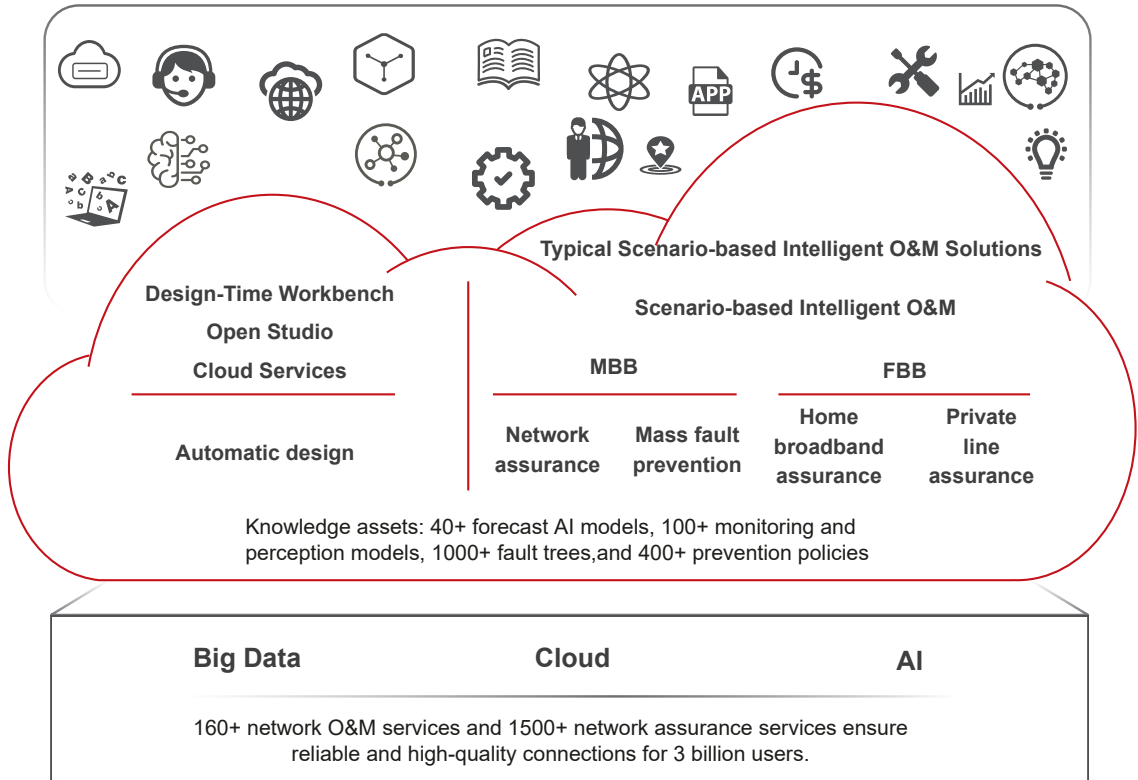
APP

Typical Scenario-based Intelligent O&M Solutions

Design-Time Workbench
Open Studio
Cloud Services

Automatic design

Scenario-based Intelligent O&M

MBB

Network assurance

Mass fault prevention

FBB

Home broadband assurance

Private line assurance

Knowledge assets: 40+ forecast AI models, 100+ monitoring and perception models, 1000+ fault trees,and 400+ prevention policies

Big Data

Cloud

AI

160+ network O&M services and 1500+ network assurance services ensure reliable and high-quality connections for 3 billion users.